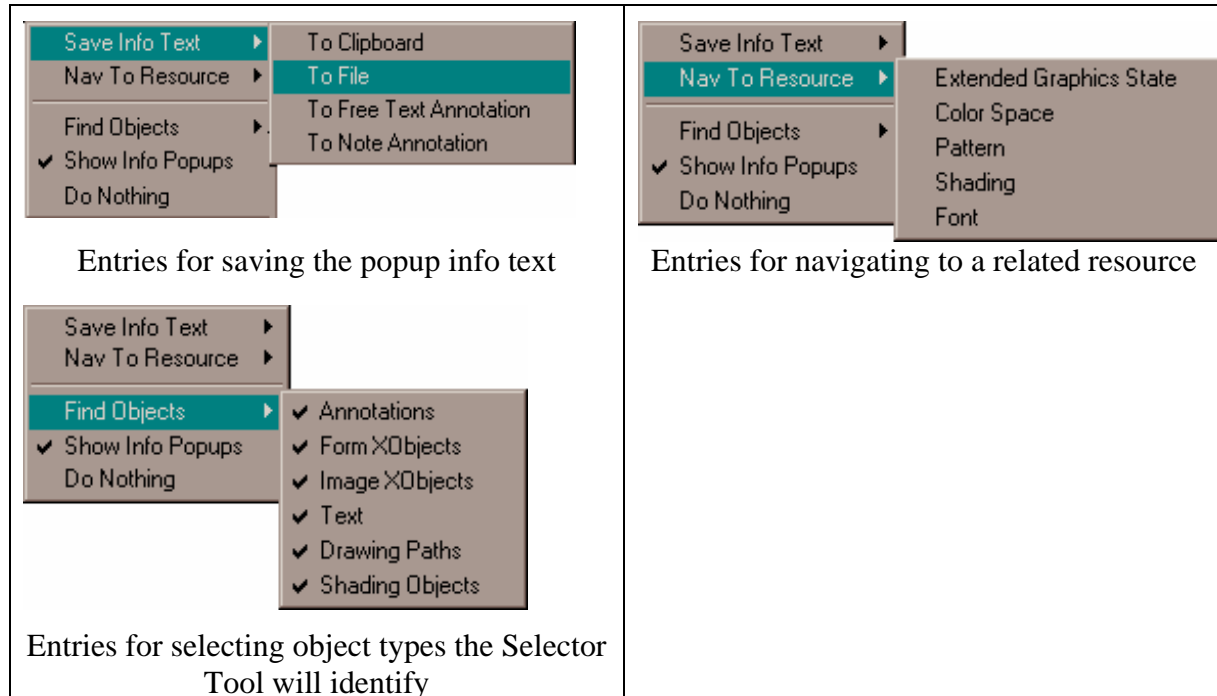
Save Info Text
Nav To Resource
Find Objects
✔ Show Info Popups
Do Nothing

To Clipboard
To File
To Free Text Annotation
To Note Annotation

Entries for saving the popup info text

Save Info Text
Nav To Resource
Find Objects
✔ Show Info Popups
Do Nothing

Extended Graphics State
Color Space
Pattern
Shading
Font

Entries for navigating to a related resource

Save Info Text
Nav To Resource
Find Objects
✔ Show Info Popups
Do Nothing

✔ Annotations
✔ Form XObjects
✔ Image XObjects
✔ Text
✔ Drawing Paths
✔ Shading Objects

Entries for selecting object types the Selector Tool will identify